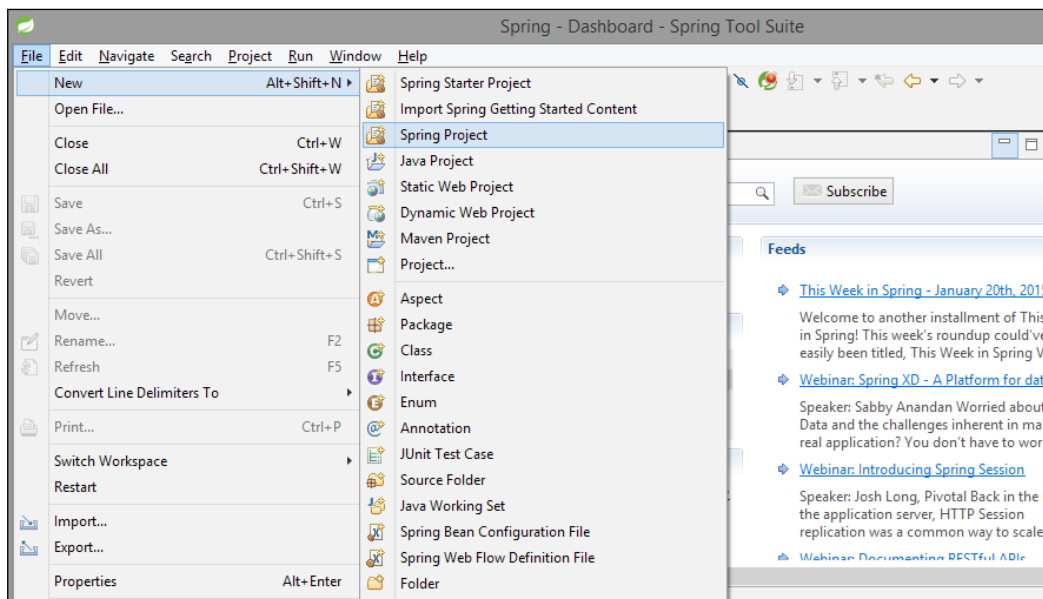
Spring - Dashboard - Spring Tool Suite

File Edit Navigate Search Project Run Window Help

New Alt+Shift+N
Open File...
Close Ctrl+W
Close All Ctrl+Shift+W
Save Ctrl+S
Save As...
Save All Ctrl+Shift+S
Revert
Move...
Rename... F2
Refresh F5
Convert Line Delimiters To
Print... Ctrl+P
Switch Workspace
Restart
Import...
Export...
Properties Alt+Enter

Spring Starter Project
Import Spring Getting Started Content
Spring Project
Java Project
Static Web Project
Dynamic Web Project
Maven Project
Project...
Aspect
Package
Class
Interface
Enum
Annotation
JUnit Test Case
Source Folder
Java Working Set
Spring Bean Configuration File
Spring Web Flow Definition File
Folder

Subscribe

Feeds

This Week in Spring - January 20th, 201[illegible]
Welcome to another installment of This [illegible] in Spring! This week's roundup could've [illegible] easily been titled, This Week in Spring V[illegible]

Webinar: Spring XD - A Platform for dat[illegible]
Speaker: Sabby Anandan Worried about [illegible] Data and the challenges inherent in ma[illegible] real application? You don't have to wor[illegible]

Webinar: Introducing Spring Session
Speaker: Josh Long, Pivotal Back in the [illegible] the application server, HTTP Session replication was a common way to scale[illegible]

Webinar: Documenting RESTful APIs